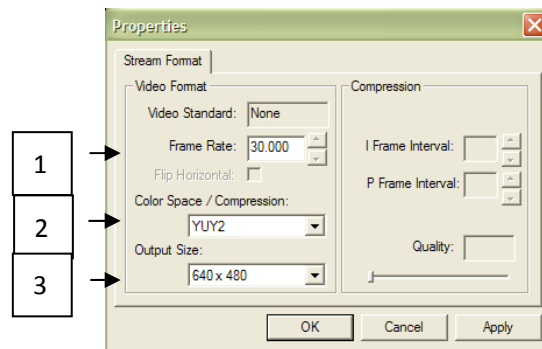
Properties

Stream Format

Video Format

Video Standard: None

Frame Rate: 30.000

Flip Horizontal:

Color Space / Compression:

YUY2

Output Size:

640 x 480

Compression

I Frame Interval:

P Frame Interval:

Quality:

OK

Cancel

Apply

1

2

3